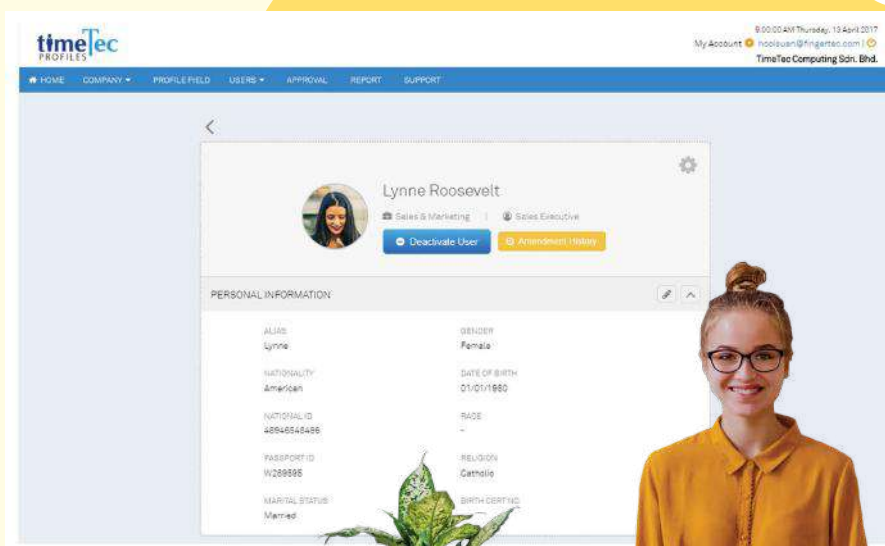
timeTec
PROFILES

9:00:00 AM Thursday, 13 April 2017
My Account hooisuan@fingertec.com |
TimeTec Computing Sdn. Bhd.

HOME COMPANY PROFILE FIELD USERS APPROVAL REPORT SUPPORT

<

Lynne Roosevelt
Sales & Marketing | Sales Executive
Deactivate User Amendment History

PERSONAL INFORMATION

ALIAS
Lynne

GENDER
Female

NATIONALITY
American

DATE OF BIRTH
01/01/1960

NATIONAL ID
48946548486

RACE
-

PASSPORT ID
W289595

RELIGION
Catholic

MARITAL STATUS
Married

BIRTH CERT NO